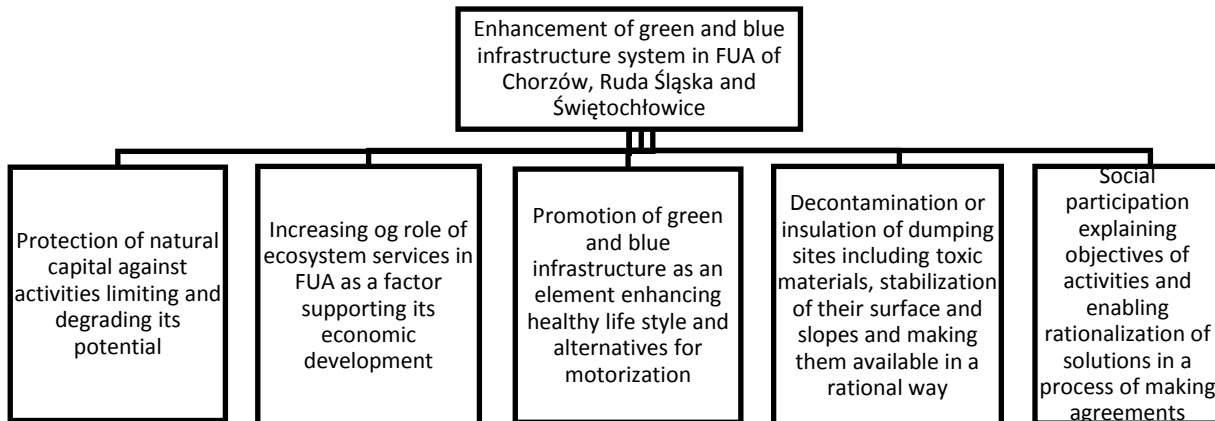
Enhancement of green and blue infrastructure system in FUA of Chorzów, Ruda Śląska and Świętochłowice

Protection of natural capital against activities limiting and degrading its potential

Increasing og role of ecosystem services in FUA as a factor supporting its economic development

Promotion of green and blue infrastructure as an element enhancing healthy life style and alternatives for motorization

Decontamination or insulation of dumping sites including toxic materials, stabilization of their surface and slopes and making them available in a rational way

Social participation explaining objectives of activities and enabling rationalization of solutions in a process of making agreements